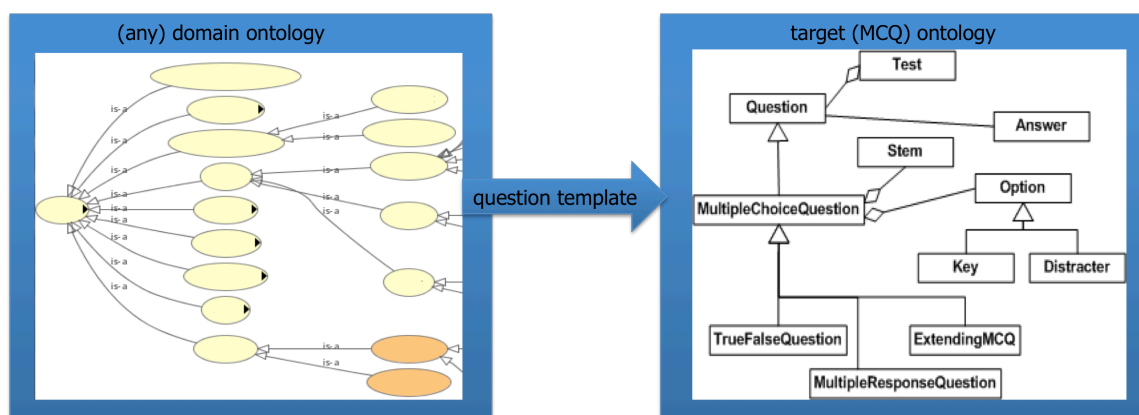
(any) domain ontology

is-a
is-a
is-a
is-a
is-a
is-a
is-a
is-a
is-a
is-a
is-a
is-a
is-a
is-a
is-a
is-a

question template

target (MCQ) ontology

Test
Question
Answer
Stem
Option
MultipleChoiceQuestion
Key
Distracter
TrueFalseQuestion
ExtendingMCQ
MultipleResponseQuestion